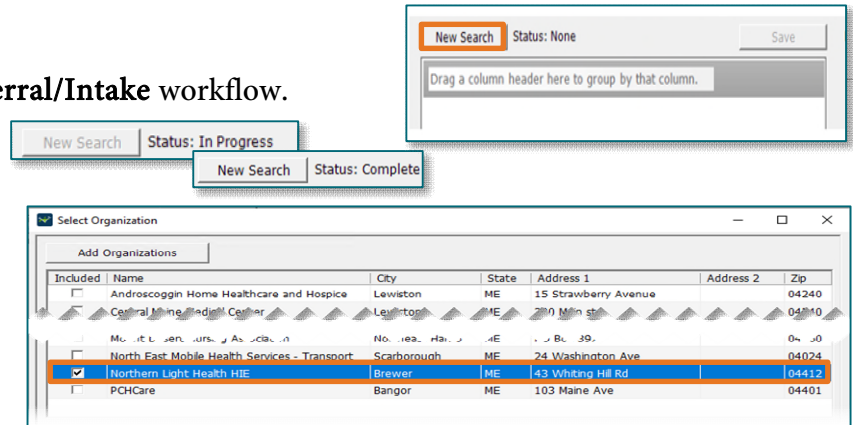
erral/Intake workflow.

New Search Status: None Save

Drag a column header here to group by that column.

New Search Status: In Progress

New Search Status: Complete

Select Organization

Add Organizations

| Included | Name | City | State | Address 1 | Address 2 | Zip |
|---|---|---|---|---|---|---|
| | Androscoggin Home Healthcare and Hospice | Lewiston | ME | 15 Strawberry Avenue | | 04240 |
| | Central Maine Medical Center | Lewiston | ME | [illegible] Main St | | 04240 |
| | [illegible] | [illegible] | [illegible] | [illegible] | | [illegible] |
| | North East Mobile Health Services - Transport | Scarborough | ME | 24 Washington Ave | | 04024 |
| ✔ | Northern Light Health HIE | Brewer | ME | 43 Whiting Hill Rd | | 04412 |
| | PCHCare | Bangor | ME | 103 Maine Ave | | 04401 |